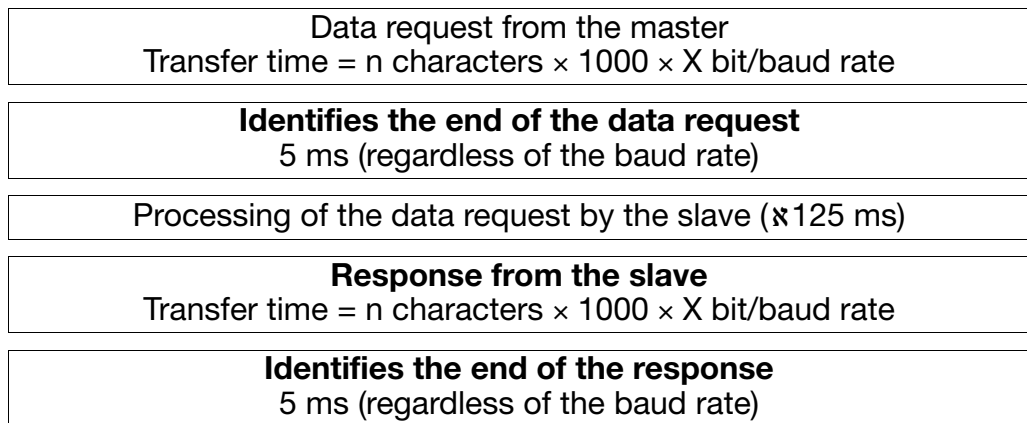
Data request from the master
Transfer time = n characters × 1000 × X bit/baud rate

**Identifies the end of the data request**
5 ms (regardless of the baud rate)

Processing of the data request by the slave (ℵ125 ms)

**Response from the slave**
Transfer time = n characters × 1000 × X bit/baud rate

**Identifies the end of the response**
5 ms (regardless of the baud rate)